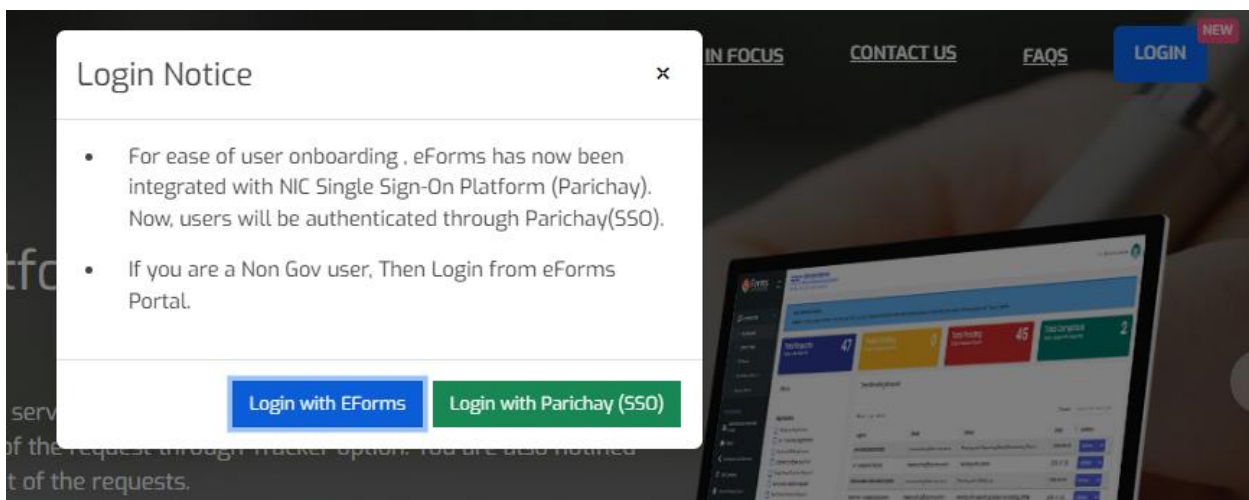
IN FOCUS CONTACT US FAQS LOGIN NEW

Login Notice ×

- For ease of user onboarding , eForms has now been integrated with NIC Single Sign-On Platform (Parichay). Now, users will be authenticated through Parichay(SSO).

- If you are a Non Gov user, Then Login from eForms Portal.

Login with EForms Login with Parichay (SSO)

tfo

serv

of the request through Tracker option. You are also notified

t of the requests.

47 0 45 2